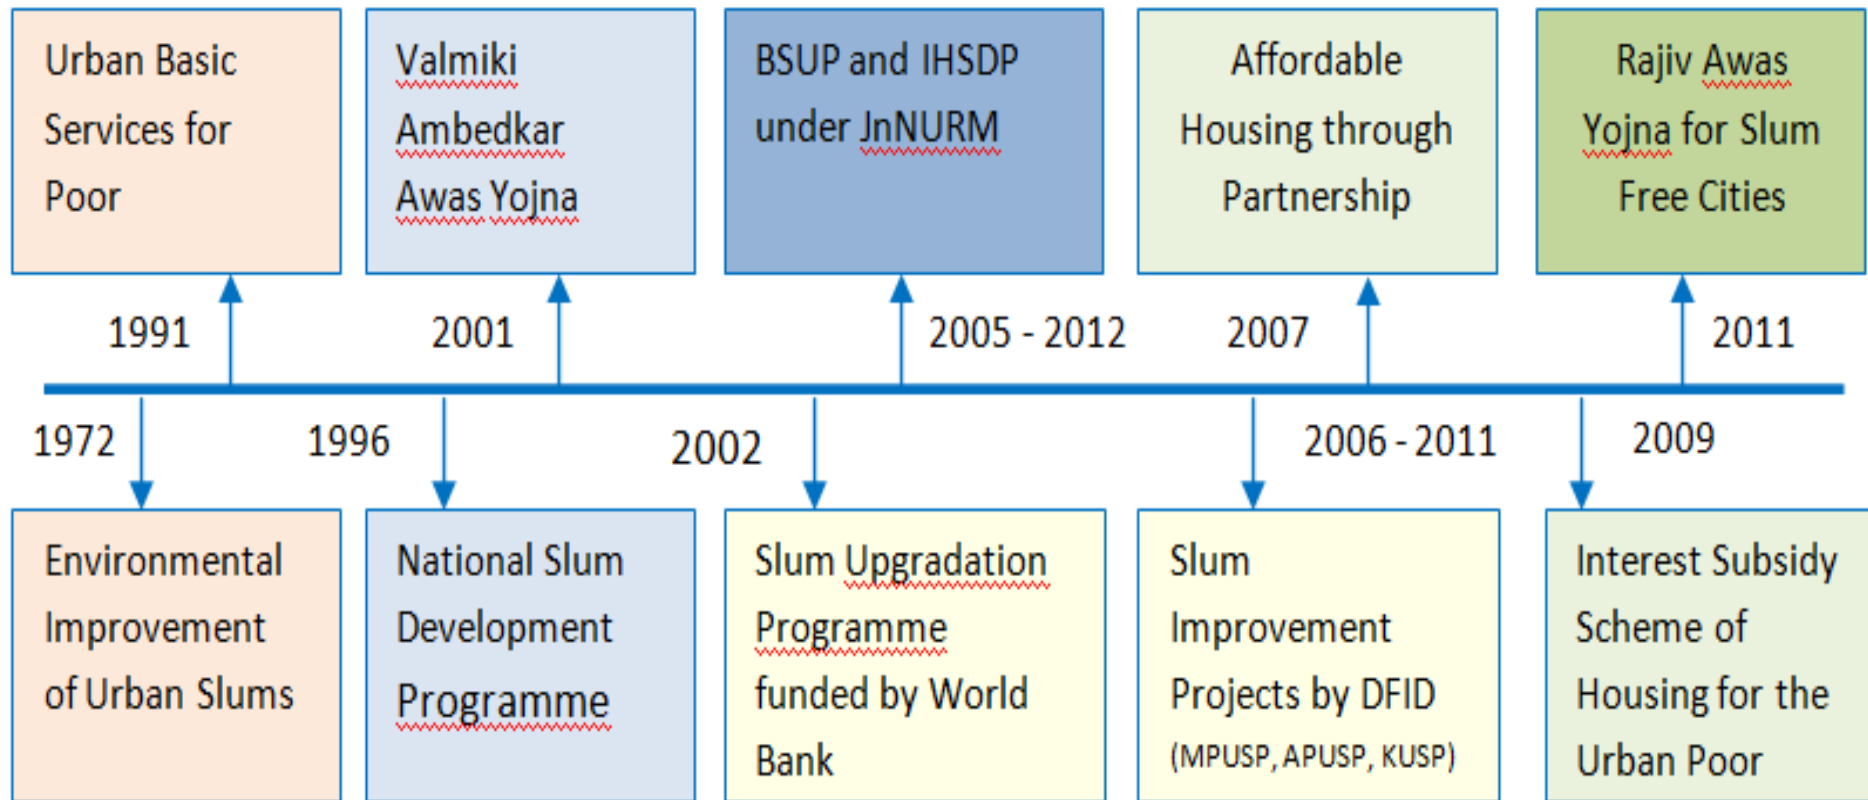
Urban Basic Services for Poor

Valmiki Ambedkar Awas Yojna

BSUP and IHSDP under JnNURM

Affordable Housing through Partnership

Rajiv Awas Yojna for Slum Free Cities

1991

2001

2005 - 2012

2007

2011

1972

1996

2002

2006 - 2011

2009

Environmental Improvement of Urban Slums

National Slum Development Programme

Slum Upgradation Programme funded by World Bank

Slum Improvement Projects by DFID (MPUSP, APUSP, KUSP)

Interest Subsidy Scheme of Housing for the Urban Poor